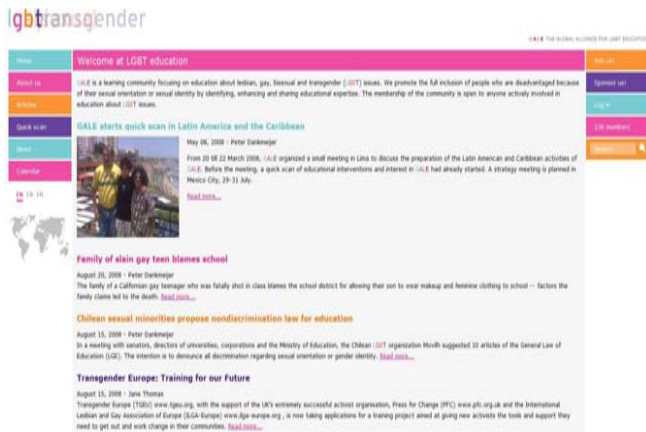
lgbtransgender

GALE THE GLOBAL ALLIANCE FOR LGBT EDUCATION

Home

About us

Articles

Quick scan

News

Calendar

EN ES FR

Welcome at LGBT education

GALE is a learning community focusing on education about lesbian, gay, bisexual and transgender (LGBT) issues. We promote the full inclusion of people who are disadvantaged because of their sexual orientation or sexual identity by identifying, enhancing and sharing educational expertise. The membership of the community is open to anyone actively involved in education about LGBT issues.

GALE starts quick scan in Latin America and the Caribbean

May 08, 2008 - Peter Dankmeijer

From 20 till 22 March 2008, GALE organized a small meeting in Lima to discuss the preparation of the Latin American and Caribbean activities of GALE. Before the meeting, a quick scan of educational interventions and interest in GALE had already started. A strategy meeting is planned in Mexico City, 29-31 July.

Read more...

Family of slain gay teen blames school

August 20, 2008 - Peter Dankmeijer

The family of a Californian gay teenager who was fatally shot in class blames the school district for allowing their son to wear makeup and feminine clothing to school -- factors the family claims led to the death. Read more...

Chilean sexual minorities propose nondiscrimination law for education

August 15, 2008 - Peter Dankmeijer

In a meeting with senators, directors of universities, corporations and the Ministry of Education, the Chilean LGBT organization Movilh suggested 10 articles of the General Law of Education (LGE). The intention is to denounce all discrimination regarding sexual orientation or gender identity. Read more...

Transgender Europe: Training for our Future

August 15, 2008 - Jane Thomas

Transgender Europe (TGEU) www.tgeu.org, with the support of the UK's extremely successful activist organisation, Press for Change (PFC) www.pfc.org.uk and the International Lesbian and Gay Association of Europe (ILGA-Europe) www.ilga-europe.org , is now taking applications for a training project aimed at giving new activists the tools and support they need to get out and work change in their communities. Read more...

Join us!

Sponsor us!

Log in

236 members

Search